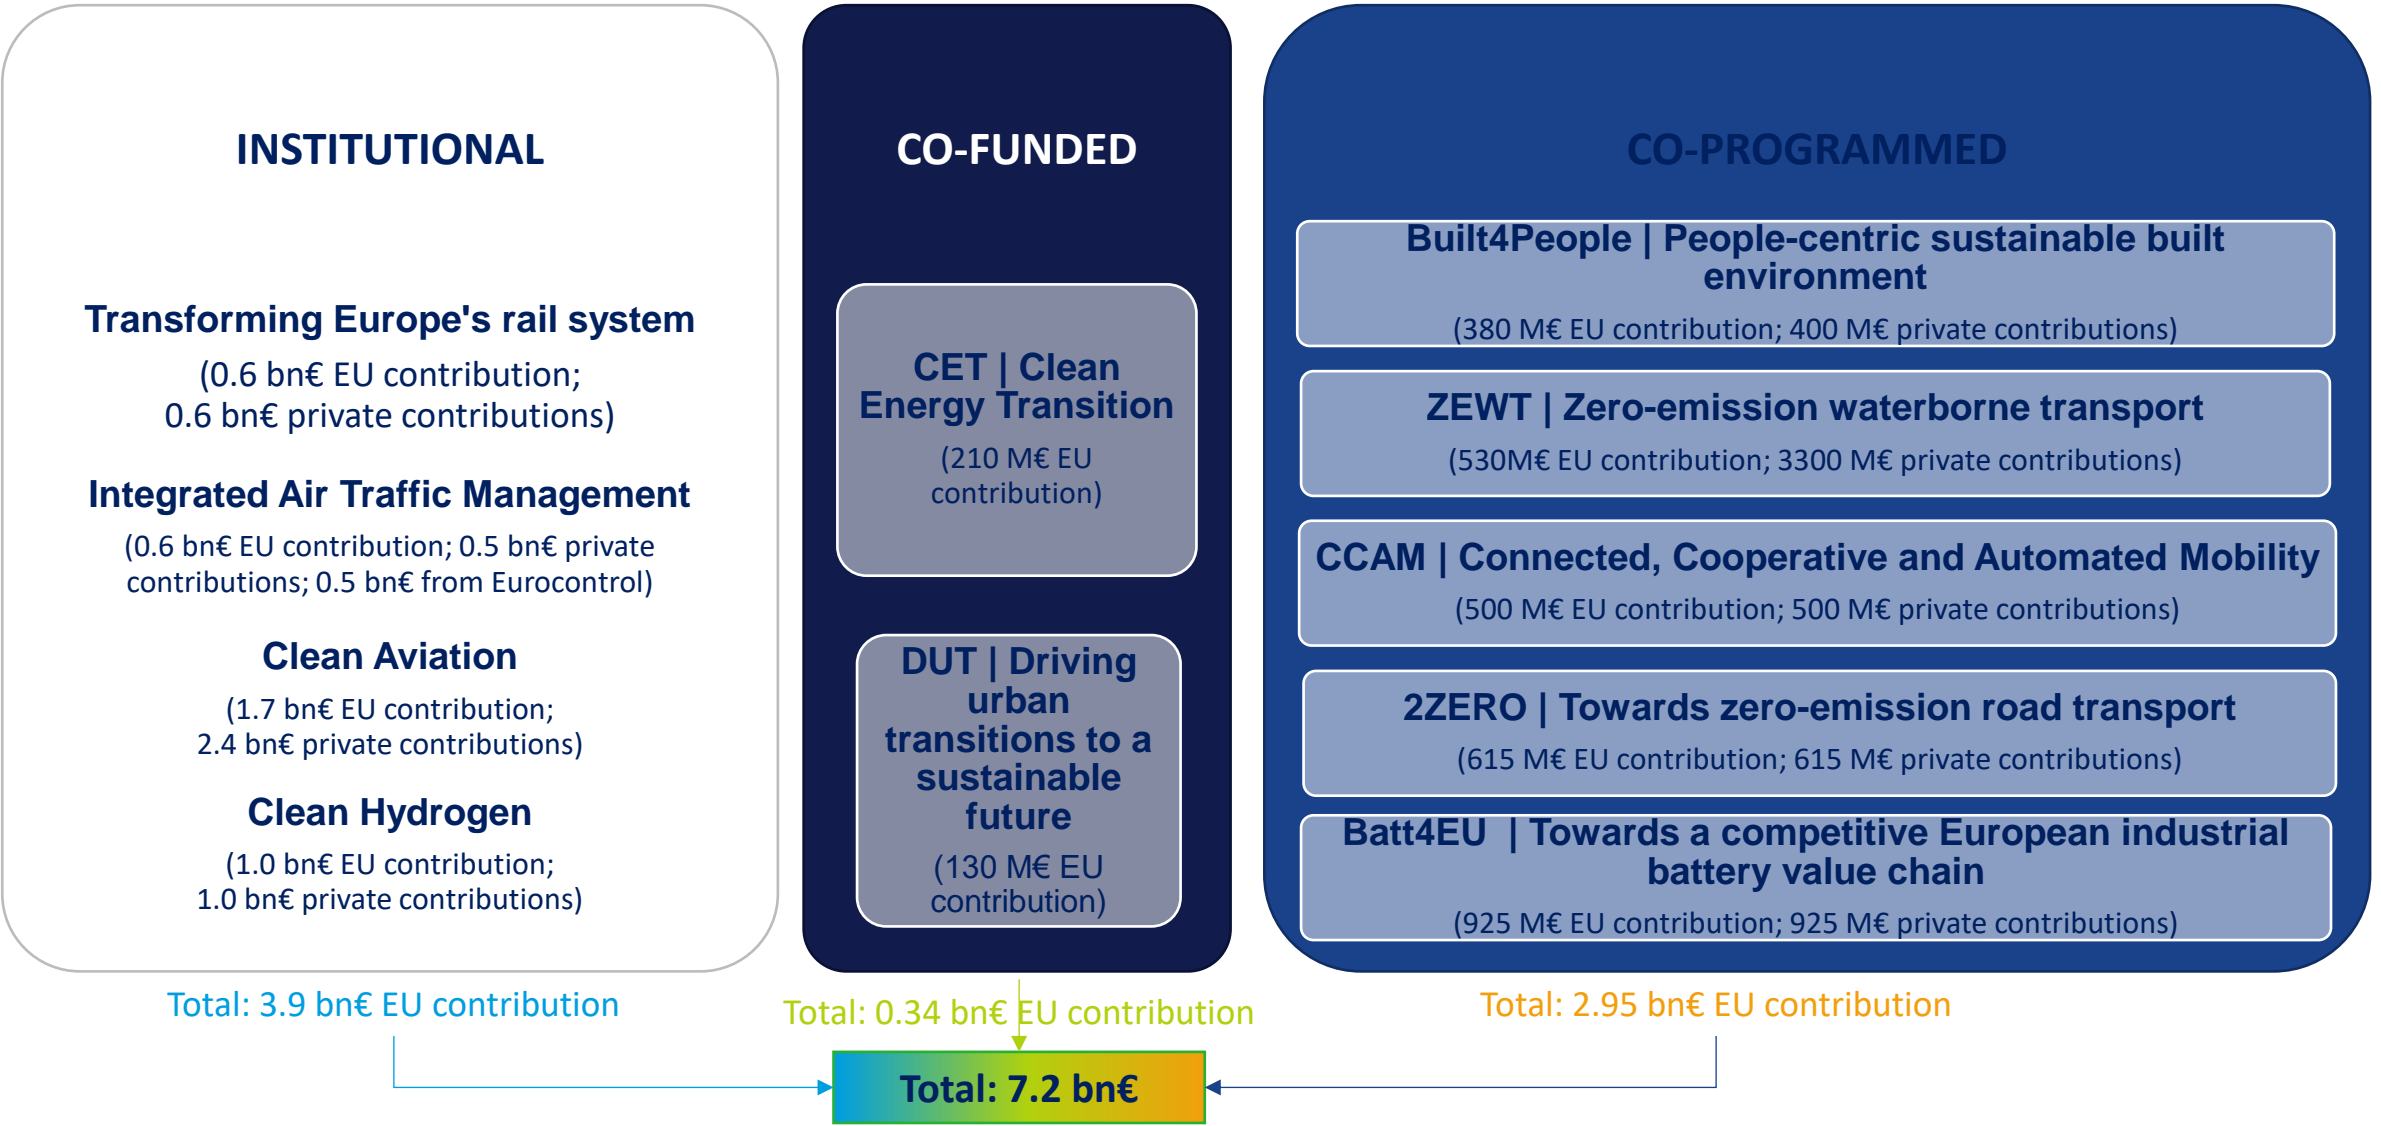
INSTITUTIONAL

Transforming Europe's rail system

(0.6 bn€ EU contribution; 0.6 bn€ private contributions)

Integrated Air Traffic Management

(0.6 bn€ EU contribution; 0.5 bn€ private contributions; 0.5 bn€ from Eurocontrol)

Clean Aviation

(1.7 bn€ EU contribution; 2.4 bn€ private contributions)

Clean Hydrogen

(1.0 bn€ EU contribution; 1.0 bn€ private contributions)

CO-FUNDED

CET | Clean Energy Transition

(210 M€ EU contribution)

DUT | Driving urban transitions to a sustainable future

(130 M€ EU contribution)

CO-PROGRAMMED

Built4People | People-centric sustainable built environment

(380 M€ EU contribution; 400 M€ private contributions)

ZEWT | Zero-emission waterborne transport

(530M€ EU contribution; 3300 M€ private contributions)

CCAM | Connected, Cooperative and Automated Mobility

(500 M€ EU contribution; 500 M€ private contributions)

2ZERO | Towards zero-emission road transport

(615 M€ EU contribution; 615 M€ private contributions)

Batt4EU | Towards a competitive European industrial battery value chain

(925 M€ EU contribution; 925 M€ private contributions)

Total: 3.9 bn€ EU contribution

Total: 0.34 bn€ EU contribution

Total: 2.95 bn€ EU contribution

Total: 7.2 bn€